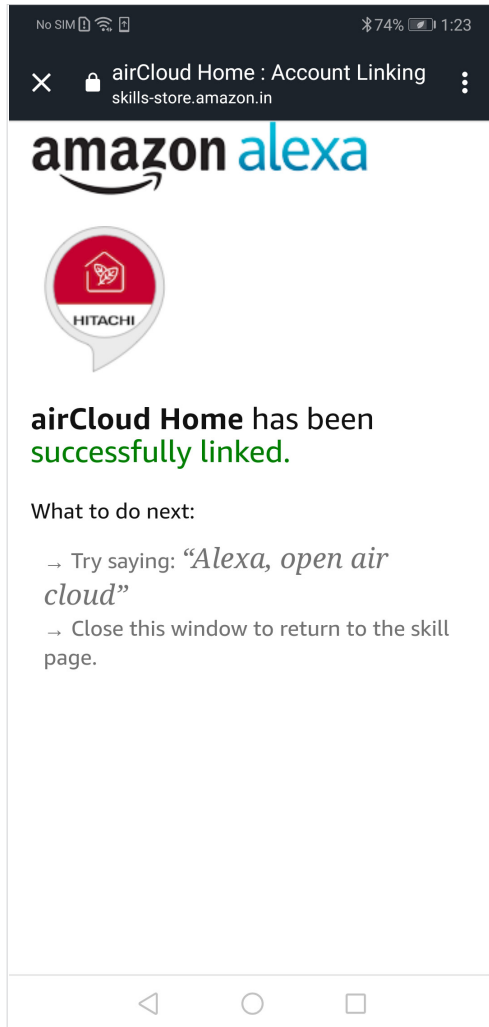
No SIM 74% 1:23

airCloud Home : Account Linking
skills-store.amazon.in

amazon alexa

HITACHI

airCloud Home has been successfully linked.

What to do next:

→ Try saying: “Alexa, open air cloud”

→ Close this window to return to the skill page.